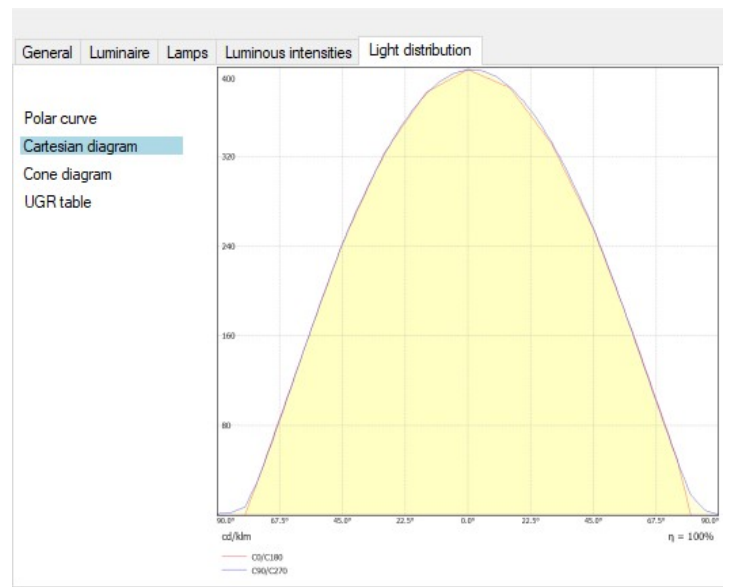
General Luminaire Lamps Luminous intensities Light distribution

Polar curve
Cartesian diagram
Cone diagram
UGR table

400
320
240
160
80

90.0° 67.5° 45.0° 22.5° 0.0° 22.5° 45.0° 67.5° 90.0°

cd/klm
η = 100%

C0/C180
C90/C270